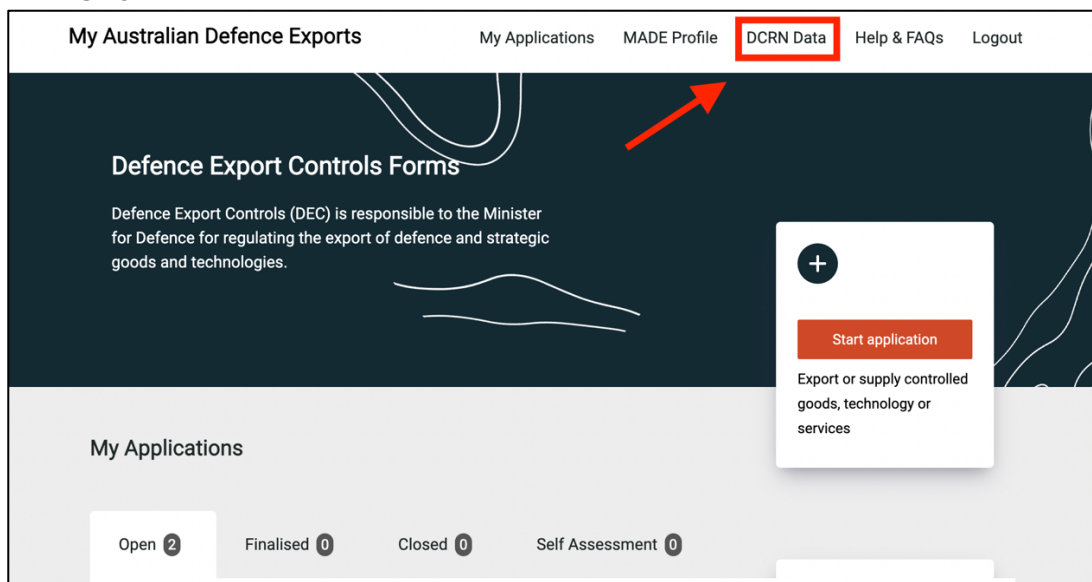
My Australian Defence Exports

My Applications
MADE Profile
DCRN Data
Help & FAQs
Logout

Defence Export Controls Forms

Defence Export Controls (DEC) is responsible to the Minister for Defence for regulating the export of defence and strategic goods and technologies.

+

Start application

Export or supply controlled goods, technology or services

My Applications

Open 2
Finalised 0
Closed 0
Self Assessment 0